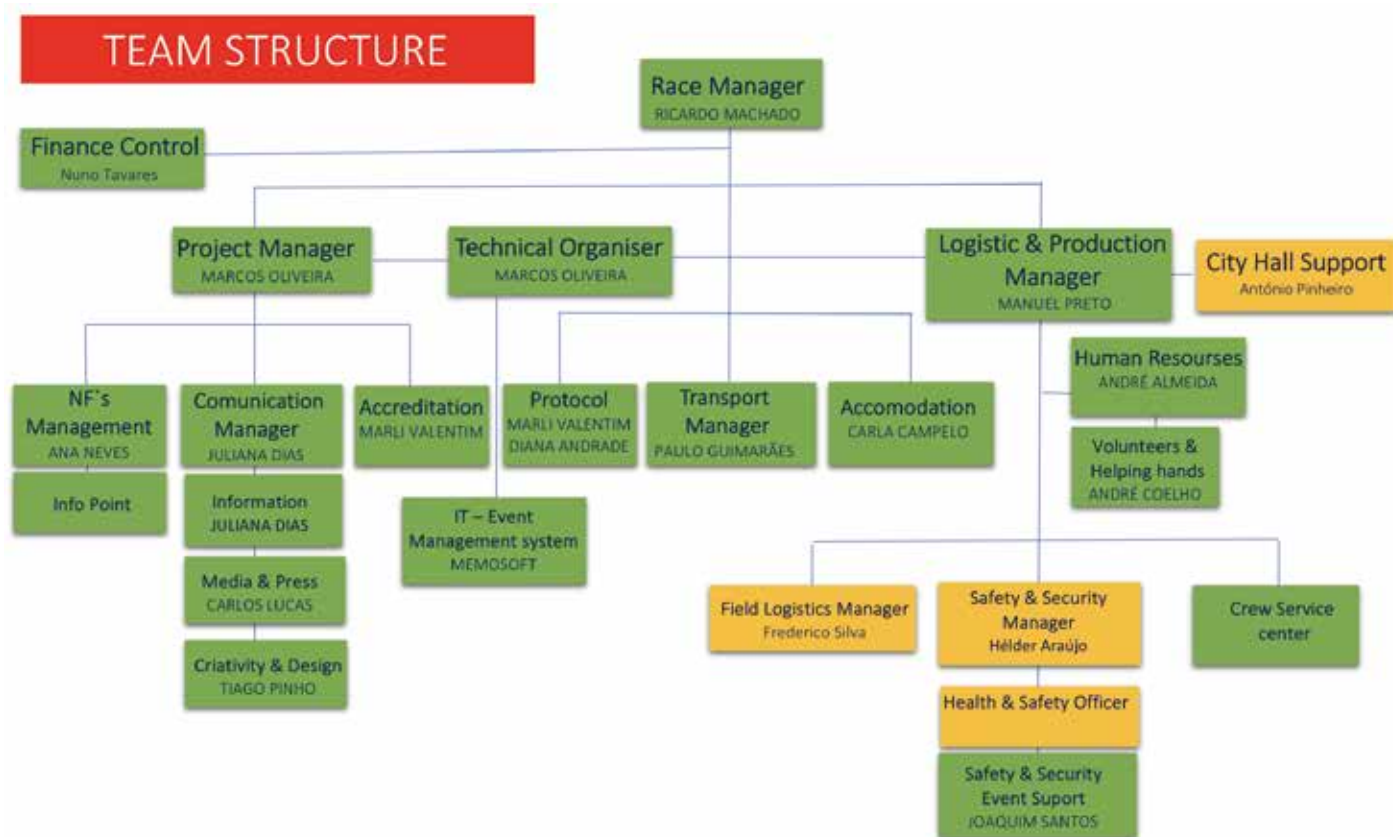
TEAM STRUCTURE

Race Manager
RICARDO MACHADO

Finance Control
Nuno Tavares

Project Manager
MARCOS OLIVEIRA

Technical Organiser
MARCOS OLIVEIRA

Logistic & Production Manager
MANUEL PRETO

City Hall Support
António Pinheiro

NF´s Management
ANA NEVES

Info Point

Comunication Manager
JULIANA DIAS

Information
JULIANA DIAS

Media & Press
CARLOS LUCAS

Criativity & Design
TIAGO PINHO

Accreditation
MARLI VALENTIM

IT – Event Management system
MEMOSOFT

Protocol
MARLI VALENTIM
DIANA ANDRADE

Transport Manager
PAULO GUIMARÃES

Accomodation
CARLA CAMPELO

Human Resourses
ANDRÉ ALMEIDA

Volunteers & Helping hands
ANDRÉ COELHO

Field Logistics Manager
Frederico Silva

Safety & Security Manager
Hélder Araújo

Health & Safety Officer

Safety & Security Event Suport
JOAQUIM SANTOS

Crew Service center